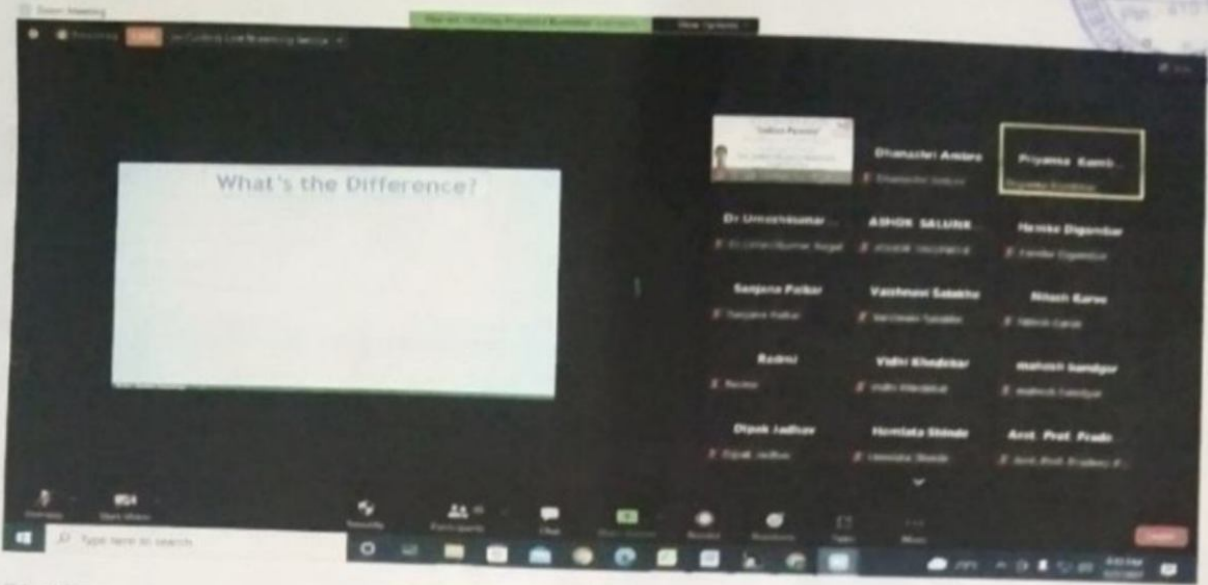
Zoom Meeting

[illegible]

View Options

What's the Difference?

Dhanashri Ambre

Priyanka Kamb...

Dr Umeshkumar...

ASHOK SALUNK...

Hamke Digambar

Sanjana Patkar

Vaishnavi Sakakhe

Nitesh Karve

Reshmi

Vidhi Khedekar

mahesh kandgar

Dipak Jadhav

Hemlata Shinde

Asst. Prof. Pradn...

Unmute

Start Video

Security

Participants

Chat

Share Screen

Record

Reactions

Apps

More

Leave

Type here to search